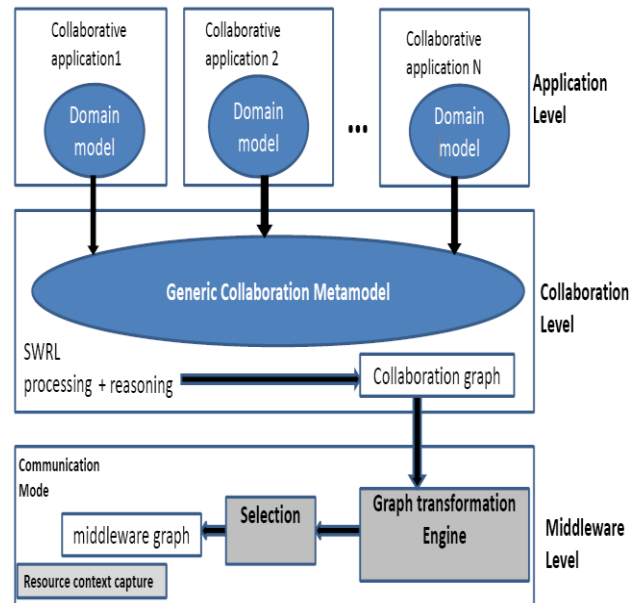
Collaborative application1

Domain model

Collaborative application 2

Domain model

...

Collaborative application N

Domain model

Application Level

Generic Collaboration Metamodel

Collaboration Level

SWRL processing + reasoning

Collaboration graph

Communication Mode

Graph transformation Engine

Selection

middleware graph

Resource context capture

Middleware Level